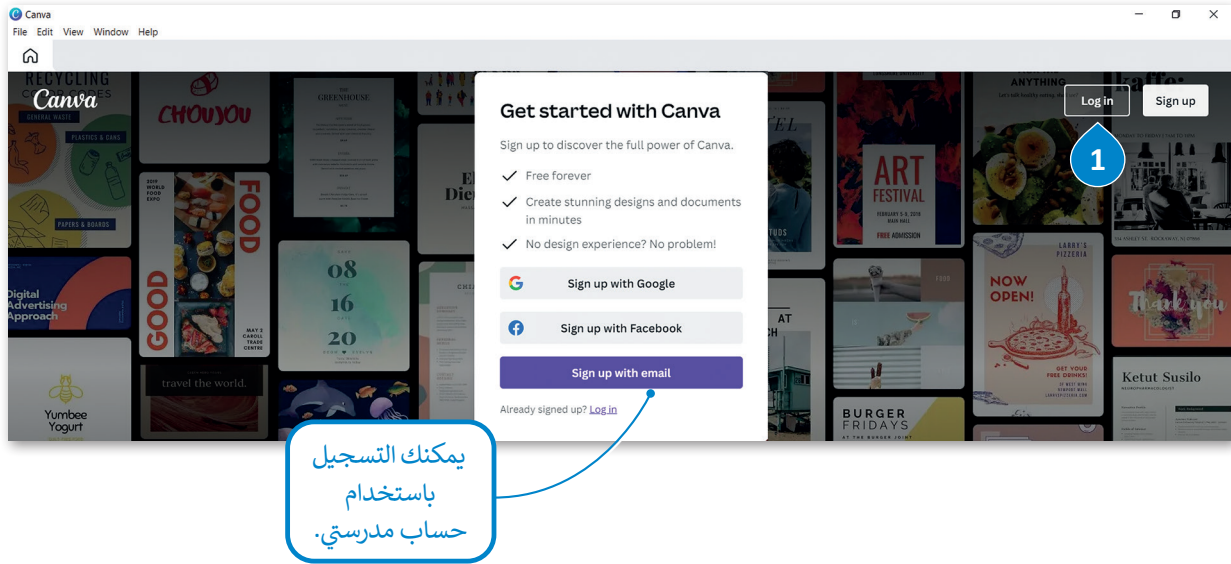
Canva
File Edit View Window Help

Canva

Get started with Canva

Sign up to discover the full power of Canva.

Free forever

Create stunning designs and documents in minutes

No design experience? No problem!

Sign up with Google

Sign up with Facebook

Sign up with email

Already signed up? Log in

Log in
Sign up

1

يمكنك التسجيل باستخدام حساب مدرستي.

RECYCLING
GENERAL WASTE
PLASTICS & CANS
PAPERS & BOARDS
CHOUJOU
THE GREENHOUSE
WORLD FOOD EXPO
FOOD
GOOD
08
16
20
Digital Advertising Approach
travel the world.
Yumbee Yogurt
ART FESTIVAL
FREE ADMISSION
ANYTHING
NOW OPEN!
LARRY'S PIZZERIA
BURGER
Ketut Susilo
Thank you